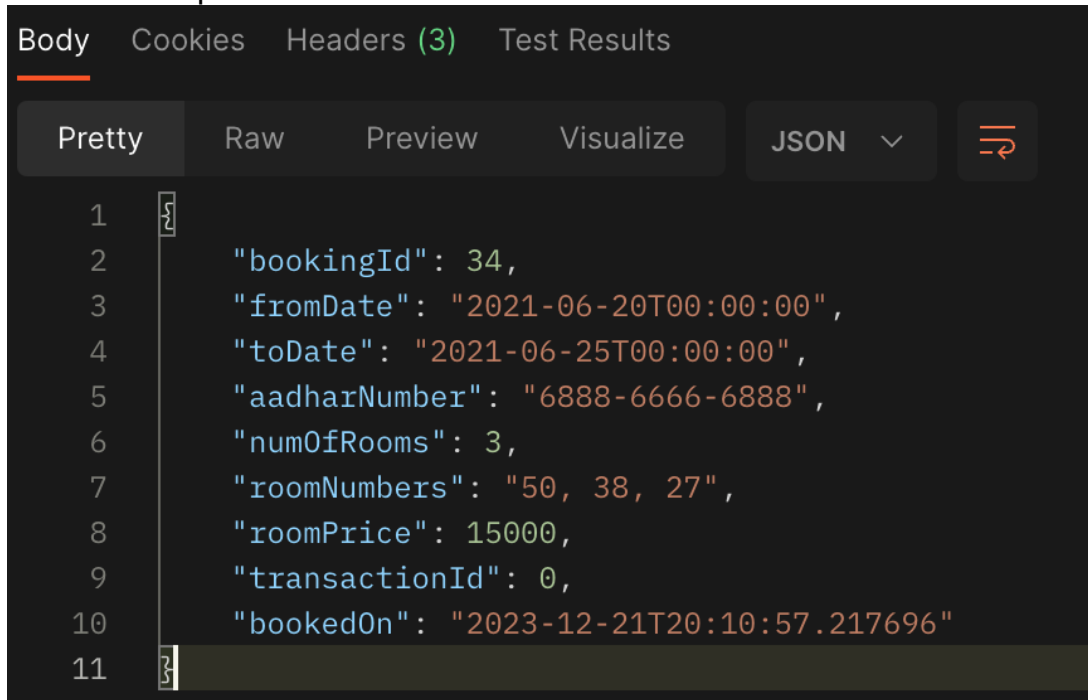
Body Cookies Headers (3) Test Results

Pretty Raw Preview Visualize JSON

1 {
2 "bookingId": 34,
3 "fromDate": "2021-06-20T00:00:00",
4 "toDate": "2021-06-25T00:00:00",
5 "aadharNumber": "6888-6666-6888",
6 "numOfRooms": 3,
7 "roomNumbers": "50, 38, 27",
8 "roomPrice": 15000,
9 "transactionId": 0,
10 "bookedOn": "2023-12-21T20:10:57.217696"
11 }